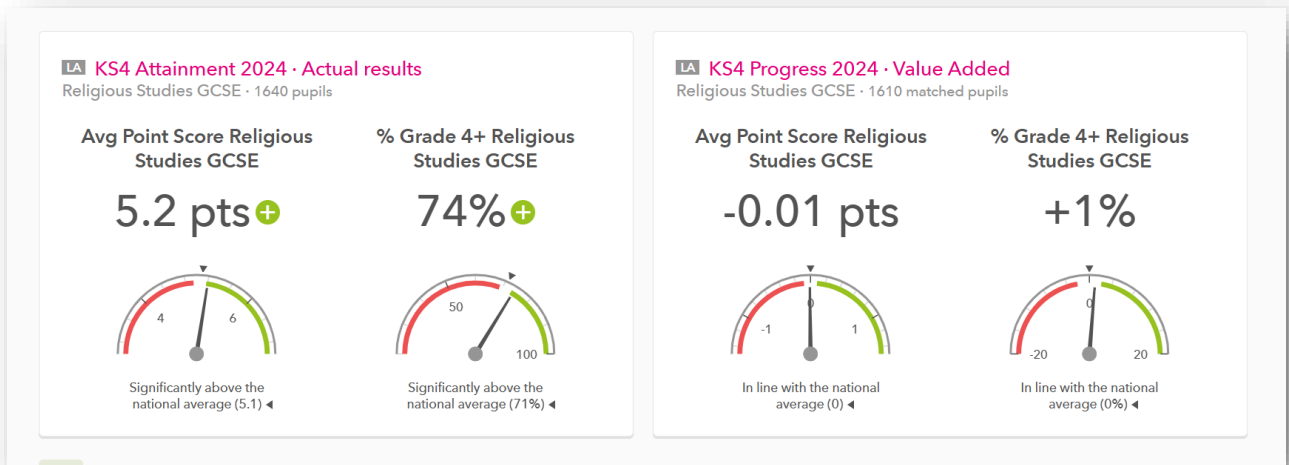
LA KS4 Attainment 2024 · Actual results
Religious Studies GCSE · 1640 pupils

Avg Point Score Religious Studies GCSE

5.2 pts

4
6

Significantly above the national average (5.1)

% Grade 4+ Religious Studies GCSE

74%

50
100

Significantly above the national average (71%)

LA KS4 Progress 2024 · Value Added
Religious Studies GCSE · 1610 matched pupils

Avg Point Score Religious Studies GCSE

-0.01 pts

-1
0
1

In line with the national average (0)

% Grade 4+ Religious Studies GCSE

+1%

-20
0
20

In line with the national average (0%)